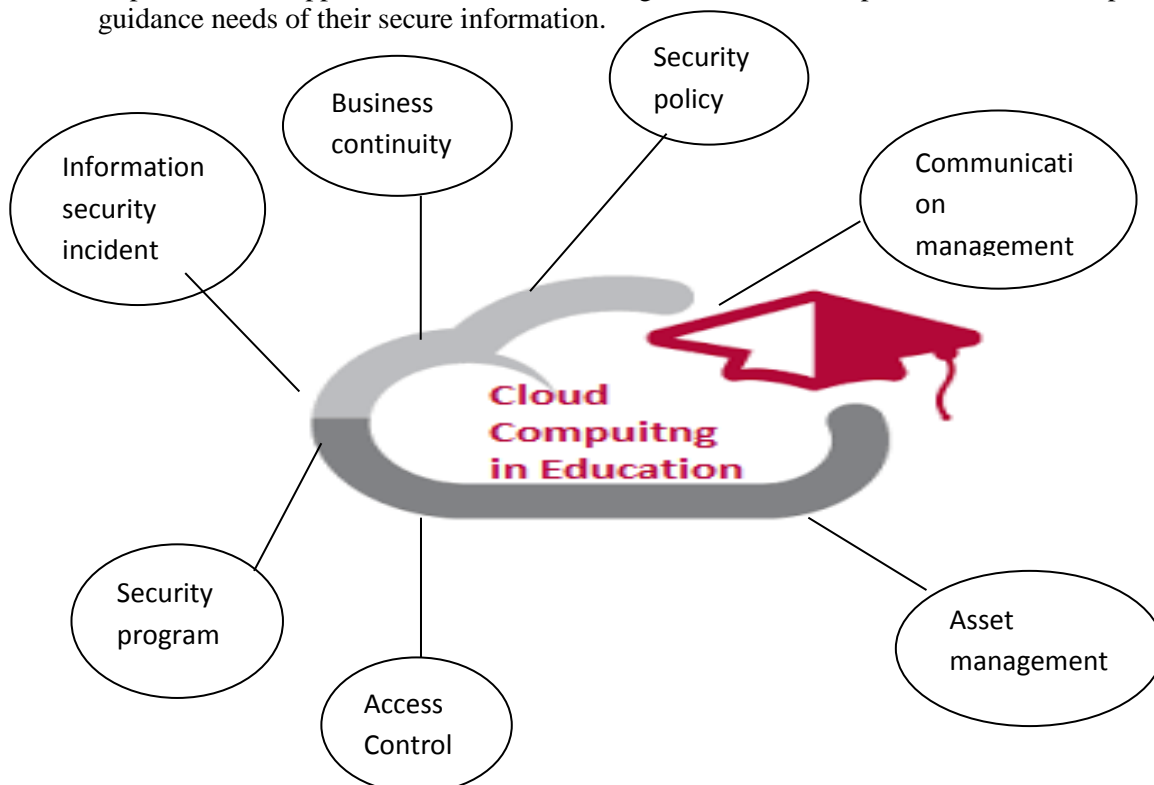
guidance needs of their secure information.

Security policy

Business continuity

Information security incident

Communicati on management

Cloud Compuitng in Education

Security program

Access Control

Asset management